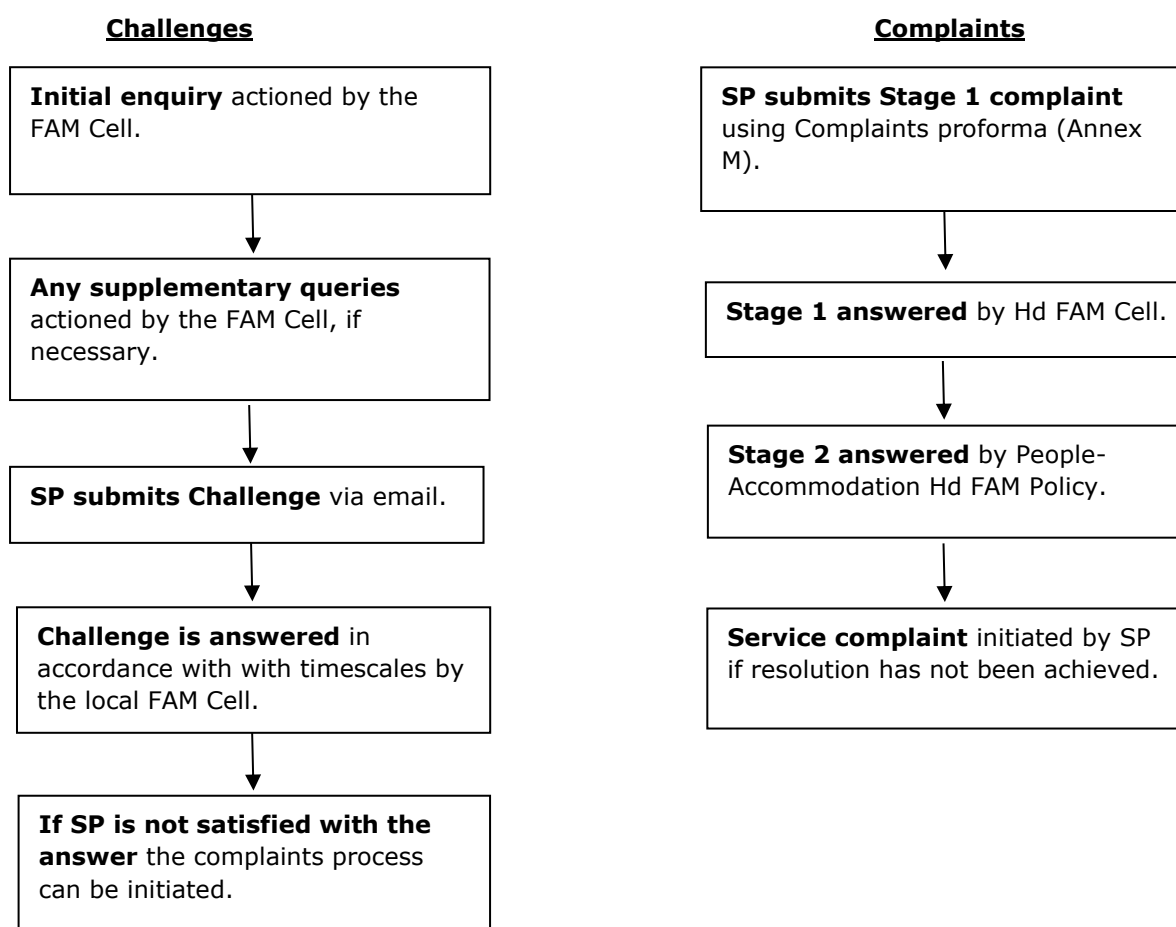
**Challenges**

**Initial enquiry** actioned by the FAM Cell.

**Any supplementary queries** actioned by the FAM Cell, if necessary.

**SP submits Challenge** via email.

**Challenge is answered** in accordance with with timescales by the local FAM Cell.

**If SP is not satisfied with the answer** the complaints process can be initiated.

**Complaints**

**SP submits Stage 1 complaint** using Complaints proforma (Annex M).

**Stage 1 answered** by Hd FAM Cell.

**Stage 2 answered** by People-Accommodation Hd FAM Policy.

**Service complaint** initiated by SP if resolution has not been achieved.